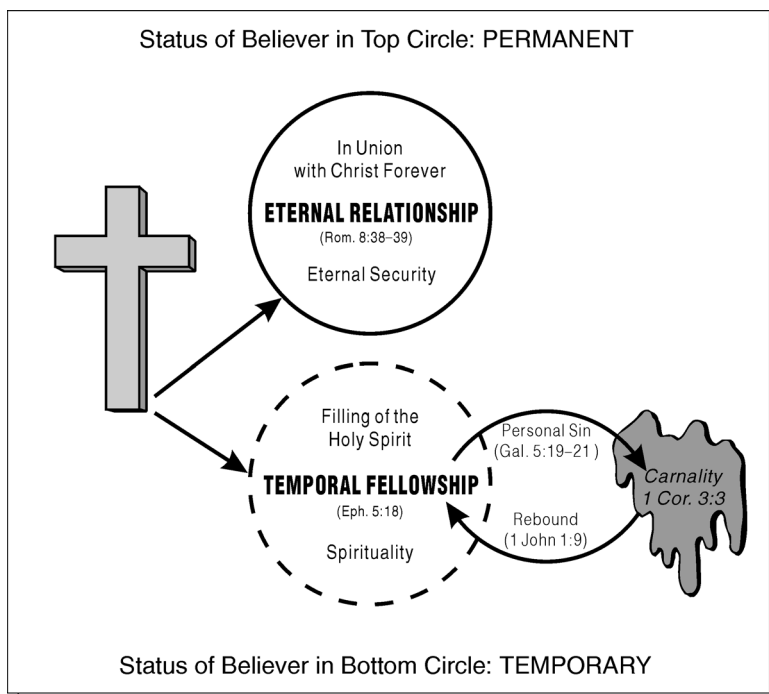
Status of Believer in Top Circle: PERMANENT

In Union with Christ Forever

ETERNAL RELATIONSHIP

(Rom. 8:38–39)

Eternal Security

Filling of the Holy Spirit

TEMPORAL FELLOWSHIP

(Eph. 5:18)

Spirituality

Personal Sin (Gal. 5:19–21 )

Carnality 1 Cor. 3:3

Rebound (1 John 1:9)

Status of Believer in Bottom Circle: TEMPORARY